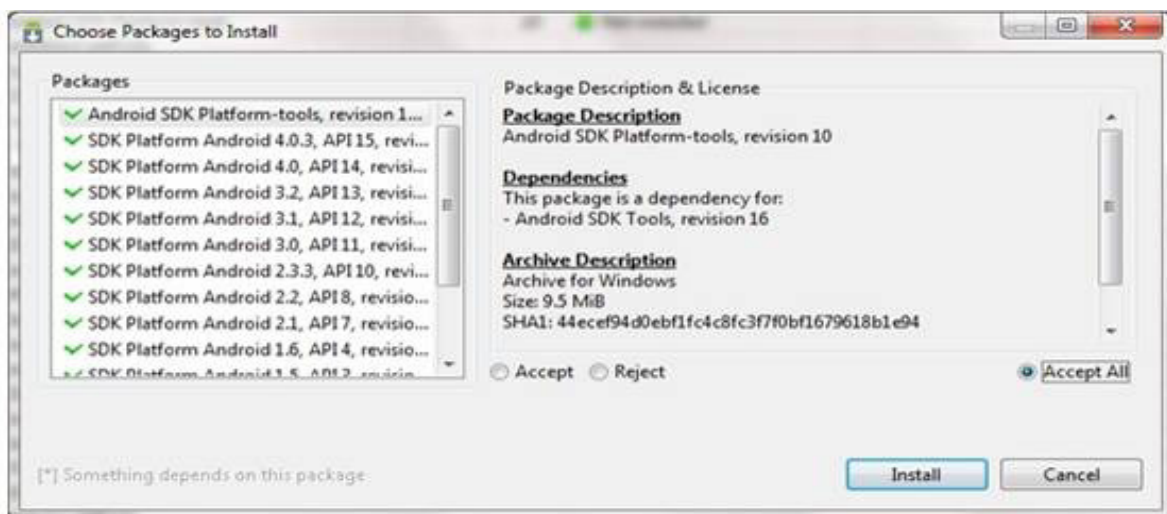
Choose Packages to Install

Packages

Android SDK Platform-tools, revision 1...
SDK Platform Android 4.0.3, API 15, revi...
SDK Platform Android 4.0, API 14, revisi...
SDK Platform Android 3.2, API 13, revisi...
SDK Platform Android 3.1, API 12, revisi...
SDK Platform Android 3.0, API 11, revisi...
SDK Platform Android 2.3.3, API 10, revi...
SDK Platform Android 2.2, API 8, revisio...
SDK Platform Android 2.1, API 7, revisio...
SDK Platform Android 1.6, API 4, revisio...
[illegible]

Package Description & License

Package Description
Android SDK Platform-tools, revision 10

Dependencies
This package is a dependency for:
- Android SDK Tools, revision 16

Archive Description
Archive for Windows
Size: 9.5 MiB
SHA1: 44ecef94d0ebf1fc4c8fc3f7f0bf1679618b1e94

Accept Reject Accept All

[*] Something depends on this package

Install Cancel